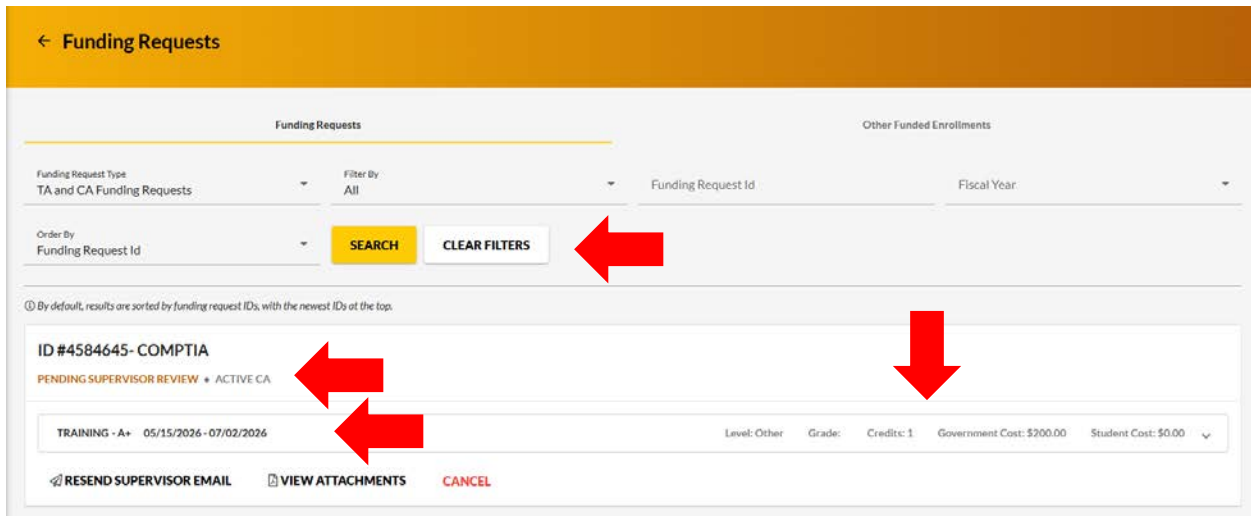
← Funding Requests

Funding Requests

Other Funded Enrollments

Funding Request Type
TA and CA Funding Requests

Filter By
All

Funding Request Id

Fiscal Year

Order By
Funding Request Id

SEARCH

CLEAR FILTERS

ⓘ By default, results are sorted by funding request IDs, with the newest IDs at the top.

ID #4584645- COMPTIA

PENDING SUPERVISOR REVIEW • ACTIVE CA

TRAINING - A+ 05/15/2026 - 07/02/2026

Level: Other Grade: Credits: 1 Government Cost: $200.00 Student Cost: $0.00

RESEND SUPERVISOR EMAIL

VIEW ATTACHMENTS

CANCEL